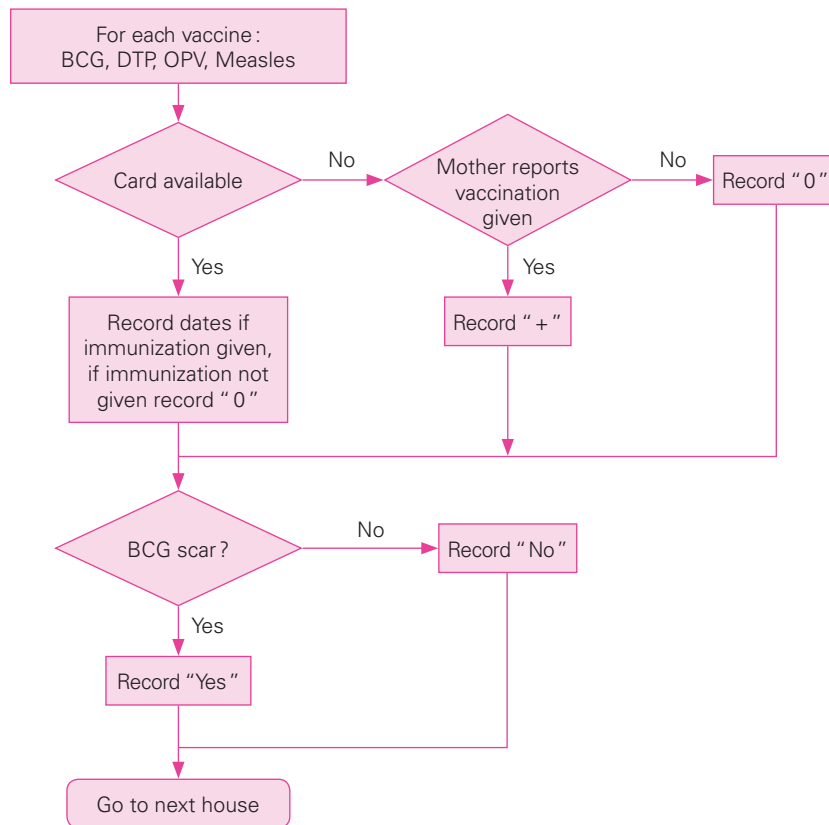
For each vaccine: BCG, DTP, OPV, Measles

Card available

No

Mother reports vaccination given

No

Record "0"

Yes

Record dates if immunization given, if immunization not given record "0"

Yes

Record "+"

BCG scar?

No

Record "No"

Yes

Record "Yes"

Go to next house